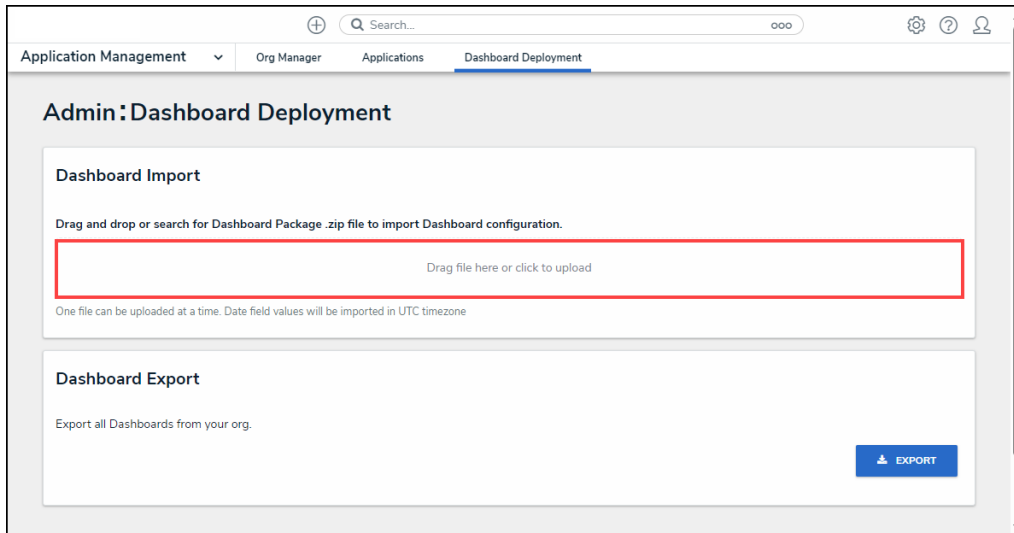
Search...

ooo

Application Management

Org Manager

Applications

Dashboard Deployment

Admin: Dashboard Deployment

Dashboard Import

Drag and drop or search for Dashboard Package .zip file to import Dashboard configuration.

Drag file here or click to upload

One file can be uploaded at a time. Date field values will be imported in UTC timezone

Dashboard Export

Export all Dashboards from your org.

EXPORT